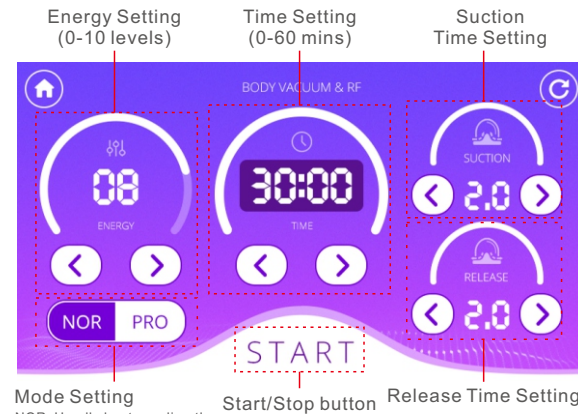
Energy Setting
(0-10 levels)

Time Setting
(0-60 mins)

Suction
Time Setting

BODY VACUUM & RF

08
ENERGY

30:00
TIME

SUCTION
2.0

RELEASE
2.0

NOR PRO

START

Mode Setting
NOR: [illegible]

Start/Stop button

Release Time Setting